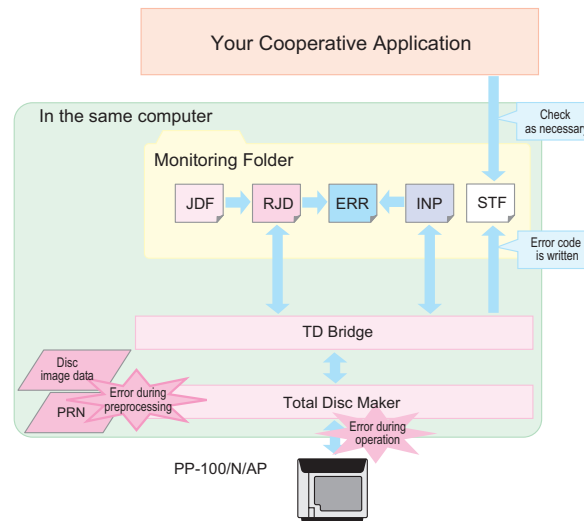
Your Cooperative Application

In the same computer

Check as necessar

Monitoring Folder

JDF

RJD

ERR

INP

STF

Error code is written

TD Bridge

Disc image data

PRN

Error during preprocessing

Total Disc Maker

Error during operation

PP-100/N/AP